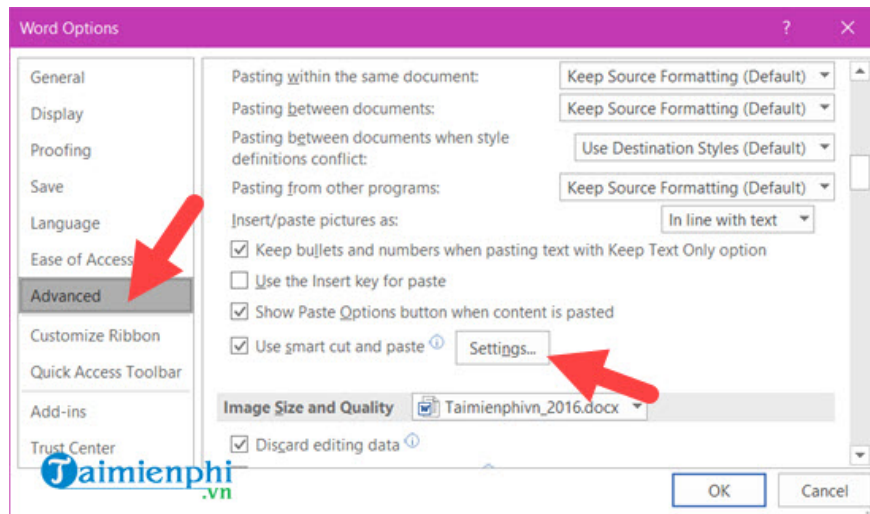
Word Options

?

General
Display
Proofing
Save
Language
Ease of Access
Advanced
Customize Ribbon
Quick Access Toolbar
Add-ins
Trust Center

Pasting within the same document: Keep Source Formatting (Default)
Pasting between documents: Keep Source Formatting (Default)
Pasting between documents when style definitions conflict: Use Destination Styles (Default)
Pasting from other programs: Keep Source Formatting (Default)
Insert/paste pictures as: In line with text
Keep bullets and numbers when pasting text with Keep Text Only option
Use the Insert key for paste
Show Paste Options button when content is pasted
Use smart cut and paste
Settings...

Image Size and Quality Taimienphivn_2016.docx
Discard editing data

Taimienphi.vn

OK
Cancel